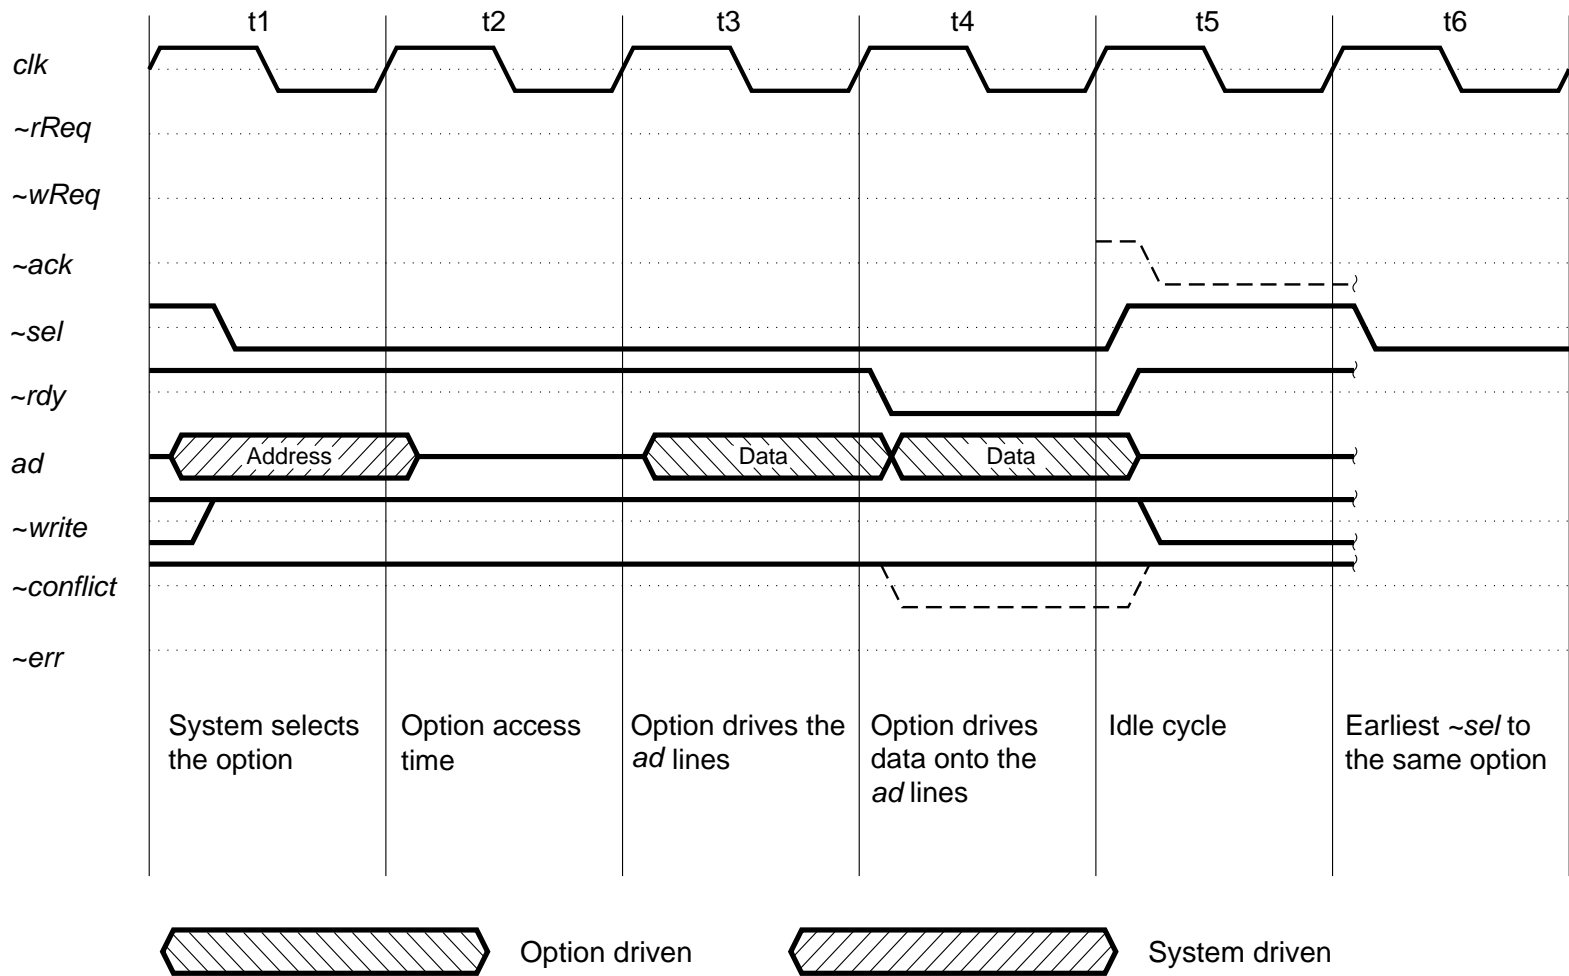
t1 t2 t3 t4 t5 t6

clk

~rReq

~wReq

~ack

~sel

~rdy

ad

Address

Data

Data

~write

~conflict

~err

System selects the option

Option access time

Option drives the ad lines

Option drives data onto the ad lines

Idle cycle

Earliest ~sel to the same option

Option driven

System driven